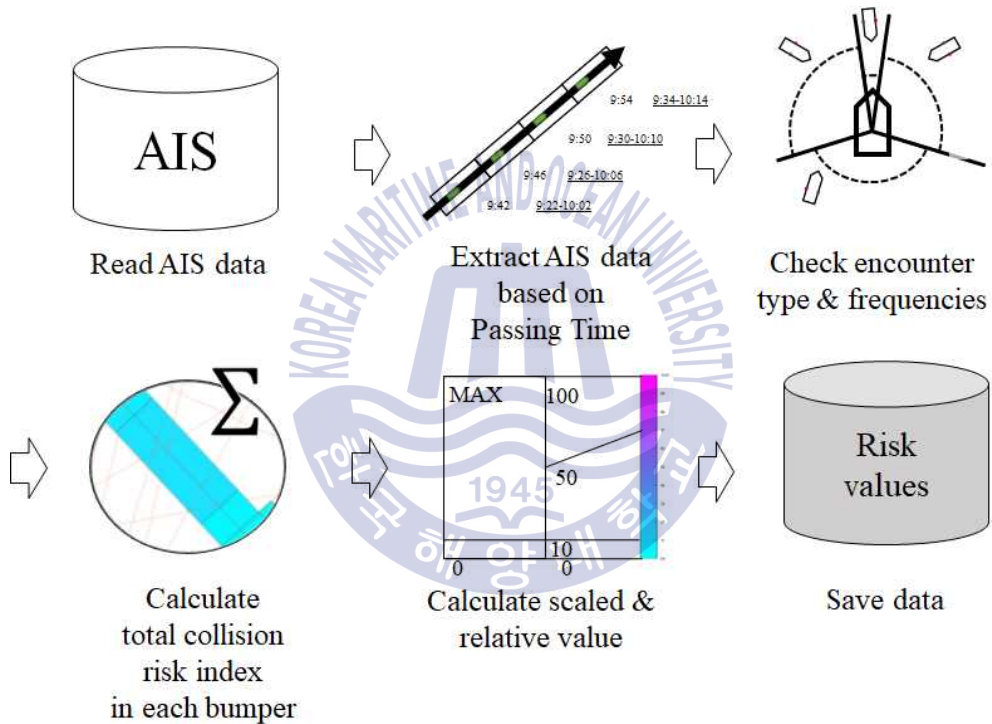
AIS

Read AIS data

9:54 9:34-10:14
9:50 9:30-10:10
9:46 9:26-10:06
9:42 9:22-10:02

Extract AIS data based on Passing Time

Check encounter type & frequencies

KOREA MARITIME AND OCEAN UNIVERSITY
1945
한국해양대학교

$\Sigma$

Calculate total collision risk index in each bumper

MAX
100
50
10
0
0

Calculate scaled & relative value

Risk values

Save data